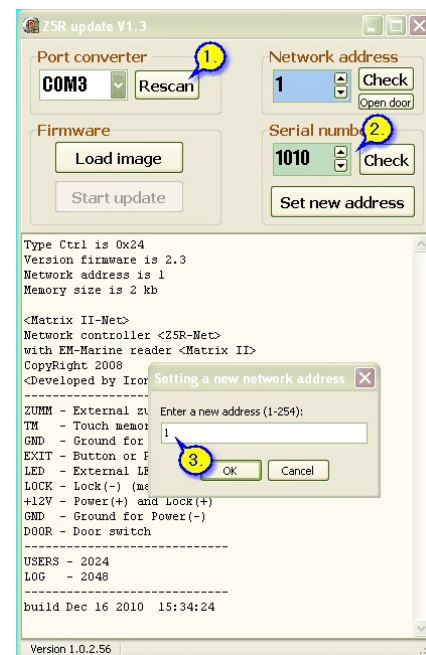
Z5R update V1.3

Port converter
COM3
Rescan
1.

Network address
1
Check
Open door

Firmware
Load image
Start update

Serial numb
2.
1010
Check
Set new address

Type Ctrl is 0x24
Version firmware is 2.3
Network address is 1
Memory size is 2 kb

<Matrix II-Net>
Network controller <Z5R-Net>
with EM-Marine reader <Matrix II>
CopyRight 2008
<Developed by Iron
-------------------
ZUMM - External zu
TM - Touch memor
GND - Ground for
EXIT - Button or E
LED - External LE
LOCK - Lock(-) (ma
+12V - Power(+) and Lock(+)
GND - Ground for Power(-)
DOOR - Door switch
-----------------------------
USERS - 2024
LOG - 2048
-----------------------------
build Dec 16 2010 15:34:24

Setting a new network address
Enter a new address (1-254):
1
3.
OK
Cancel

Version 1.0.2.56